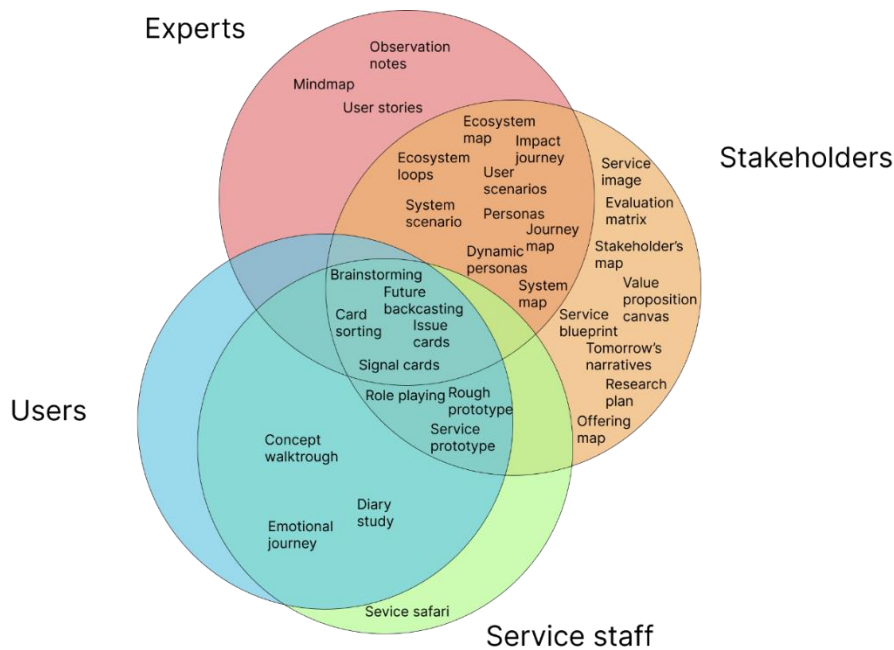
Experts

Observation notes

Mindmap

User stories

Ecosystem map

Impact journey

Ecosystem loops

User scenarios

System scenario

Personas

Journey map

Dynamic personas

System map

Stakeholders

Service image

Evaluation matrix

Stakeholder's map

Value proposition canvas

Service blueprint

Tomorrow's narratives

Research plan

Offering map

Brainstorming

Future backcasting

Card sorting

Issue cards

Signal cards

Users

Role playing

Rough prototype

Service prototype

Concept walktrough

Diary study

Emotional journey

Sevice safari

Service staff